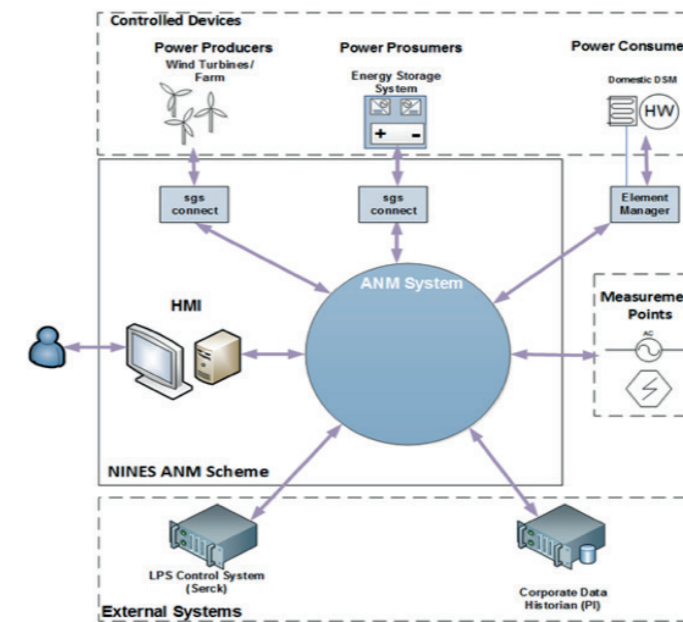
Controlled Devices

Power Producers

Wind Turbines/ Farm

Power Prosumers

Energy Storage System

+ -

Power Consume

Domestic DSM

HW

sgs connect

sgs connect

Element Manager

ANM System

HMI

Measureme Points

AC

NINES ANM Scheme

LPS Control System (Serck)

Corporate Data Historian (PI)

External Systems